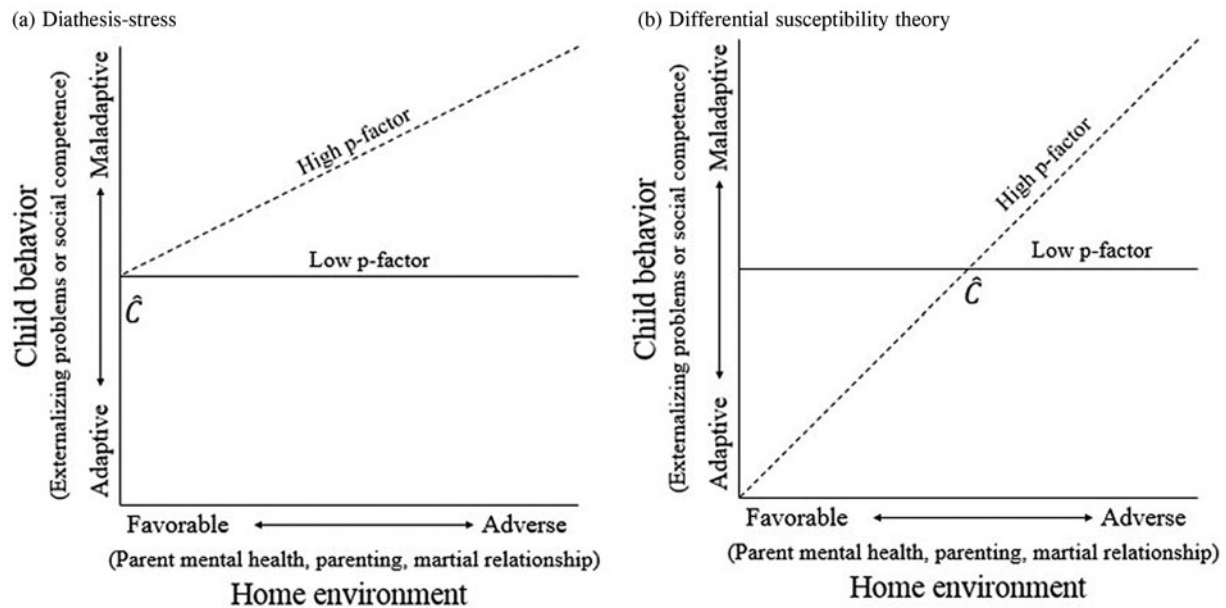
(a) Diathesis-stress

Child behavior
(Externalizing problems or social competence)

Maladaptive
Adaptive

High p-factor
Low p-factor
$\hat{C}$

Favorable Adverse
(Parent mental health, parenting, martial relationship)
Home environment

(b) Differential susceptibility theory

Child behavior
(Externalizing problems or social competence)

Maladaptive
Adaptive

High p-factor
Low p-factor
$\hat{C}$

Favorable Adverse
(Parent mental health, parenting, martial relationship)
Home environment